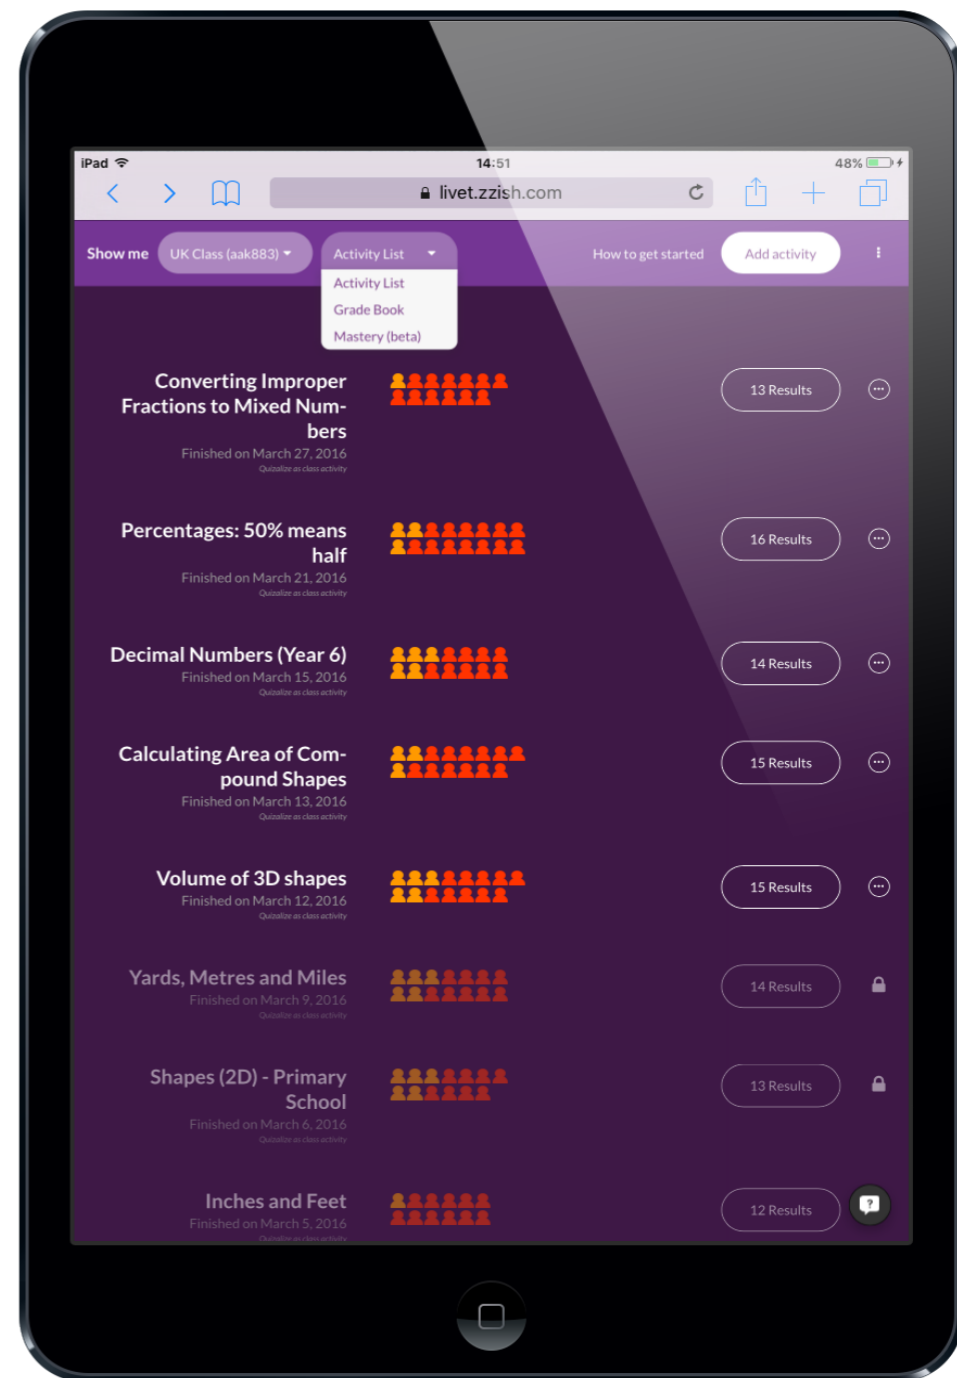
iPad 14:51 48%

livet.zzish.com

Show me UK Class (aak883) Activity List How to get started Add activity

Activity List
Grade Book
Mastery (beta)

Converting Improper Fractions to Mixed Numbers
Finished on March 27, 2016
Quizalize as class activity
13 Results

Percentages: 50% means half
Finished on March 21, 2016
Quizalize as class activity
16 Results

Decimal Numbers (Year 6)
Finished on March 15, 2016
Quizalize as class activity
14 Results

Calculating Area of Compound Shapes
Finished on March 13, 2016
Quizalize as class activity
15 Results

Volume of 3D shapes
Finished on March 12, 2016
Quizalize as class activity
15 Results

Yards, Metres and Miles
Finished on March 9, 2016
Quizalize as class activity
14 Results

Shapes (2D) - Primary School
Finished on March 6, 2016
Quizalize as class activity
13 Results

Inches and Feet
Finished on March 5, 2016
Quizalize as class activity
12 Results